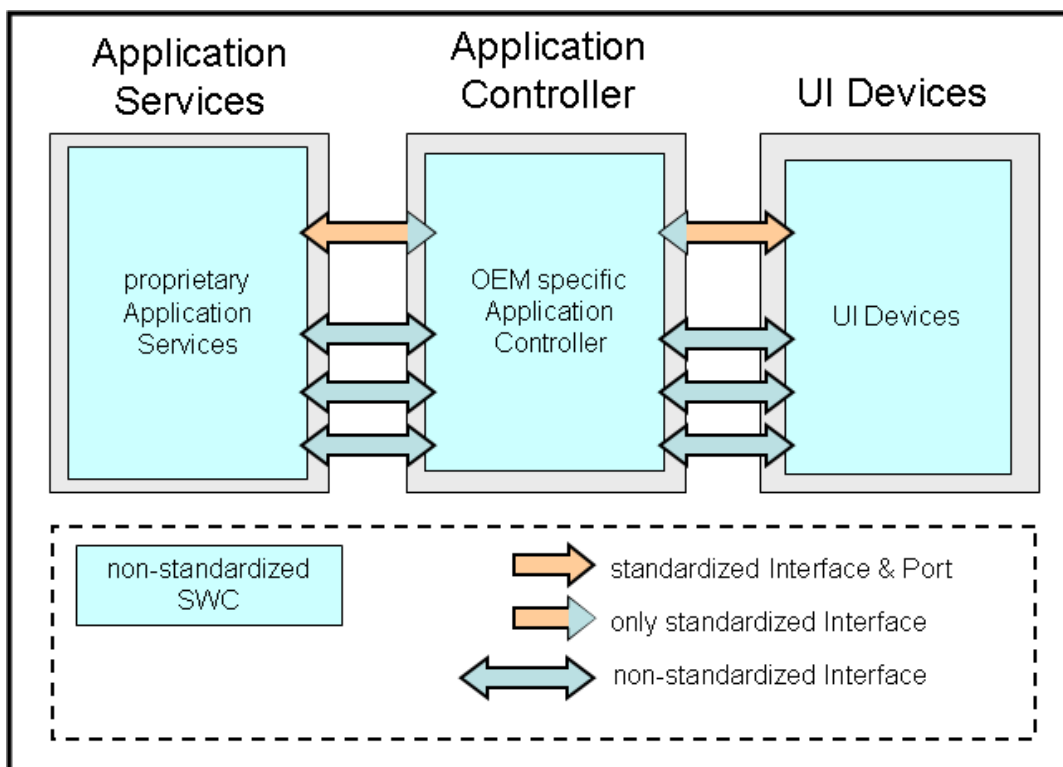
Application Services

Application Controller

UI Devices

proprietary Application Services

OEM specific Application Controller

UI Devices

non-standardized SWC

standardized Interface & Port

only standardized Interface

non-standardized Interface